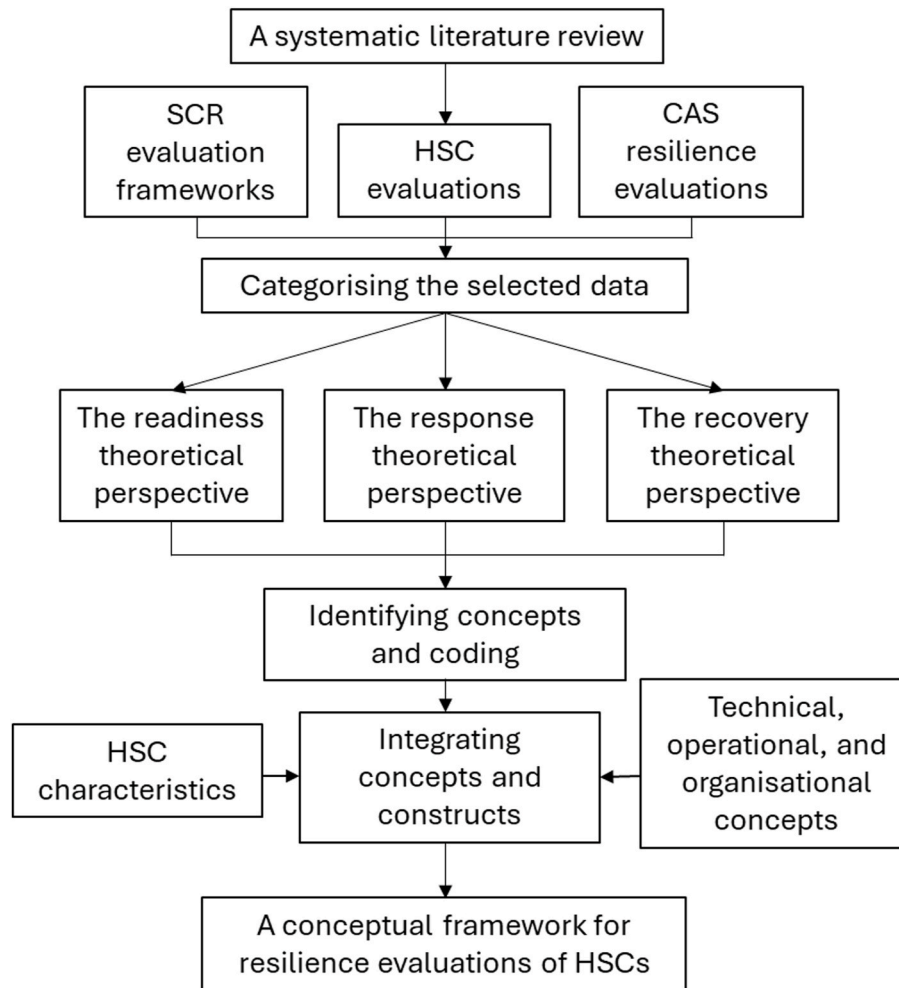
A systematic literature review

SCR evaluation frameworks

HSC evaluations

CAS resilience evaluations

Categorising the selected data

The readiness theoretical perspective

The response theoretical perspective

The recovery theoretical perspective

Identifying concepts and coding

HSC characteristics

Integrating concepts and constructs

Technical, operational, and organisational concepts

A conceptual framework for resilience evaluations of HSCs